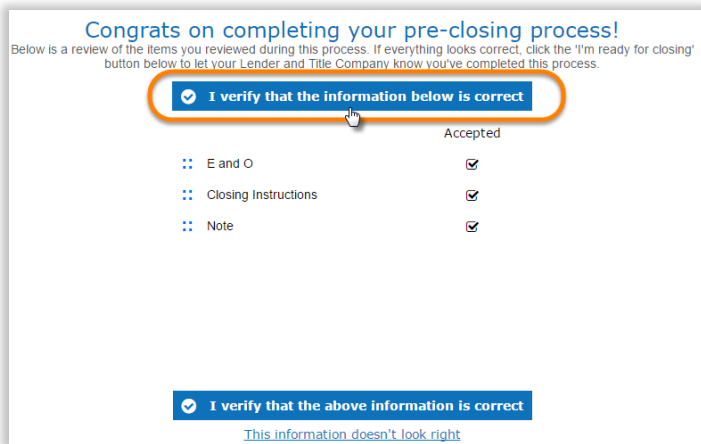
Congrats on completing your pre-closing process!

Below is a review of the items you reviewed during this process. If everything looks correct, click the 'I'm ready for closing' button below to let your Lender and Title Company know you've completed this process.

I verify that the information below is correct

Accepted

E and O

Closing Instructions

Note

I verify that the above information is correct

This information doesn't look right